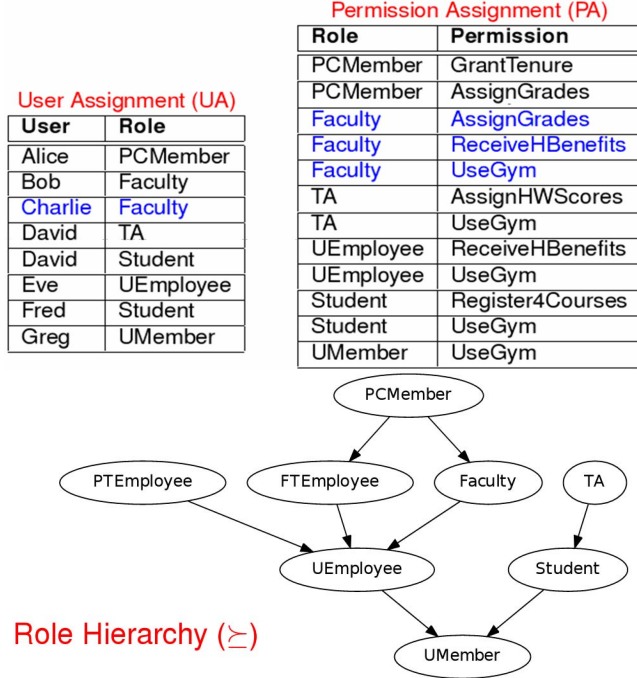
Permission Assignment (PA)

| Role | Permission |
|---|---|
| PCMember | GrantTenure |
| PCMember | AssignGrades |
| Faculty | AssignGrades |
| Faculty | ReceiveHBenefits |
| Faculty | UseGym |
| TA | AssignHWScores |
| TA | UseGym |
| UEmployee | ReceiveHBenefits |
| UEmployee | UseGym |
| Student | Register4Courses |
| Student | UseGym |
| UMember | UseGym |

User Assignment (UA)

| User | Role |
|---|---|
| Alice | PCMember |
| Bob | Faculty |
| Charlie | Faculty |
| David | TA |
| David | Student |
| Eve | UEmployee |
| Fred | Student |
| Greg | UMember |

PCMember

PTEmployee

FTEmployee

Faculty

TA

UEmployee

Student

UMember

Role Hierarchy ($\succeq$)